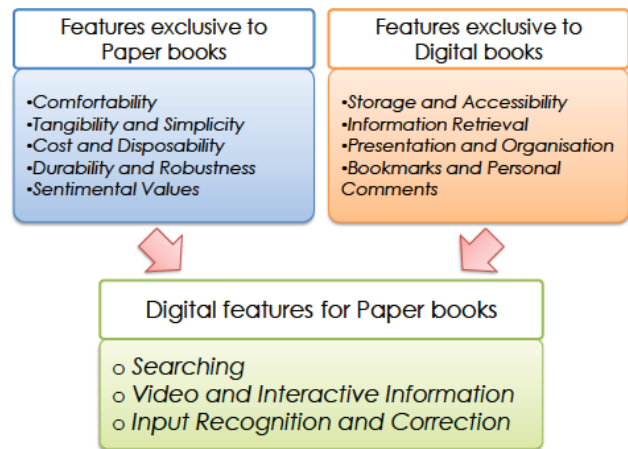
Features exclusive to Paper books

•Comfortability
•Tangibility and Simplicity
•Cost and Disposability
•Durability and Robustness
•Sentimental Values

Features exclusive to Digital books

•Storage and Accessibility
•Information Retrieval
•Presentation and Organisation
•Bookmarks and Personal Comments

Digital features for Paper books

o Searching
o Video and Interactive Information
o Input Recognition and Correction